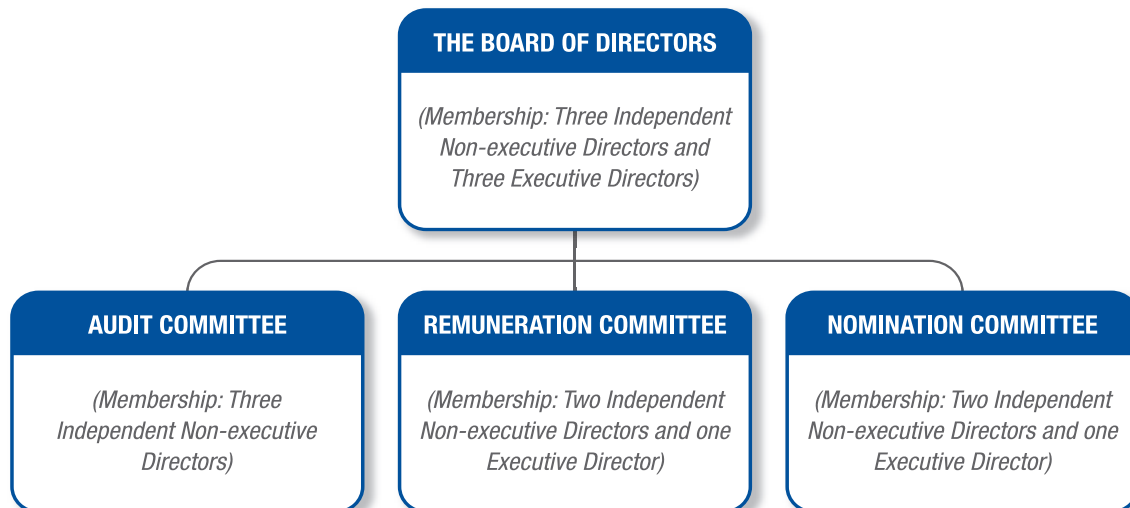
THE BOARD OF DIRECTORS

(Membership: Three Independent Non-executive Directors and Three Executive Directors)

AUDIT COMMITTEE

(Membership: Three Independent Non-executive Directors)

REMUNERATION COMMITTEE

(Membership: Two Independent Non-executive Directors and one Executive Director)

NOMINATION COMMITTEE

(Membership: Two Independent Non-executive Directors and one Executive Director)